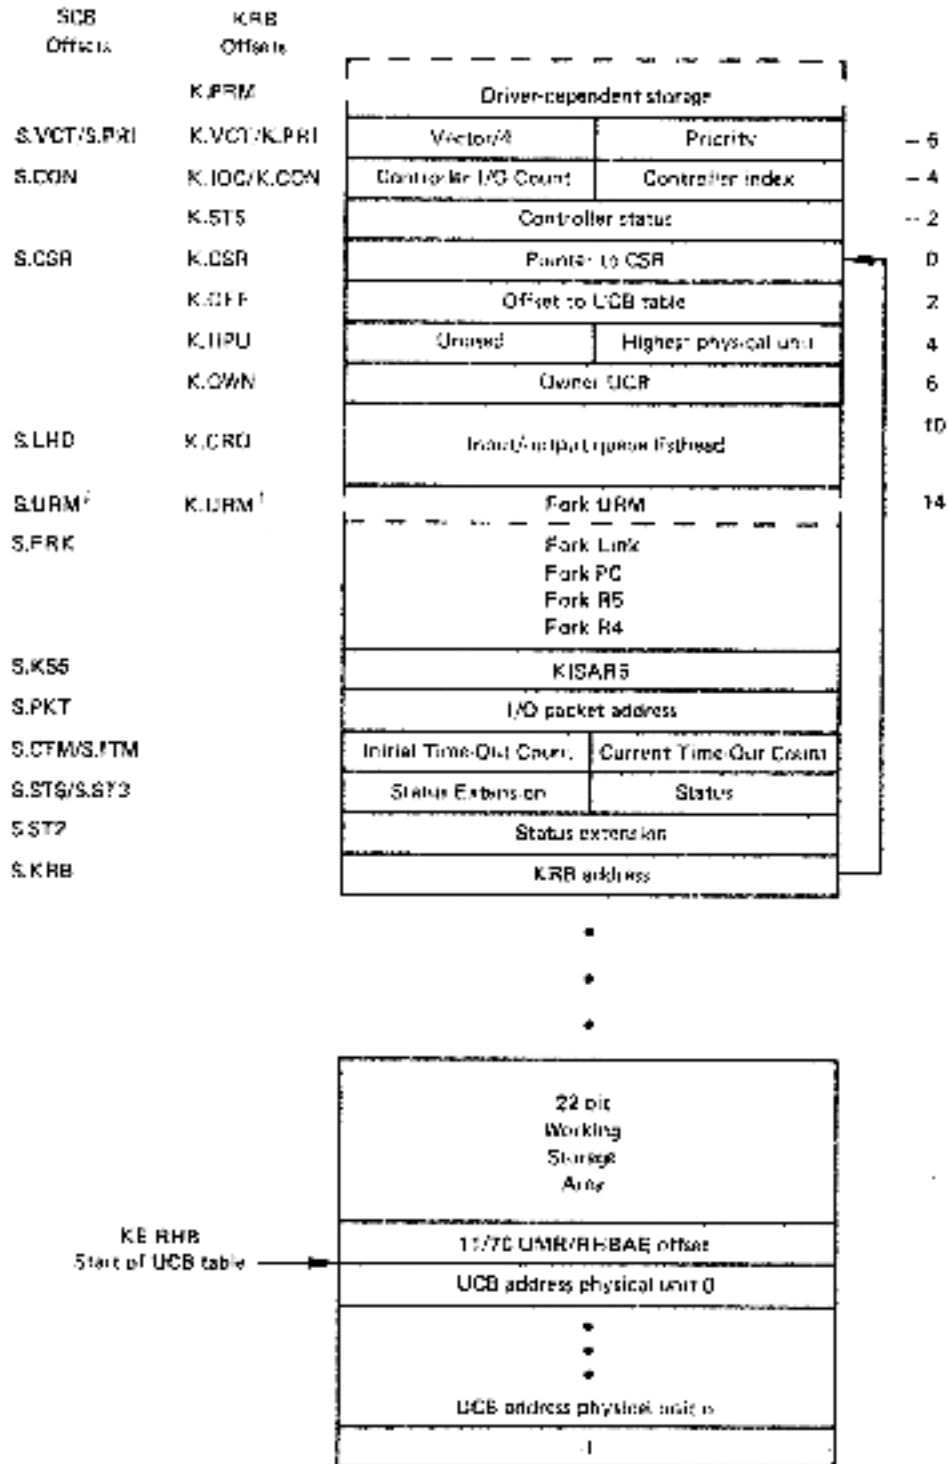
SCB Offsets

KRB Offsets

K.PRM — Driver-dependent storage

S.VCT/S.PRI — K.VCT/K.PRI — Vector/4 | Priority — −6

S.CON — K.IOC/K.CON — Controller I/O Count | Controller index — −4

K.STS — Controller status — −2

S.CSR — K.CSR — Pointer to CSR — 0

K.OFF — Offset to UCB table — 2

K.HPU — Unused | Highest physical unit — 4

K.OWN — Owner UCB — 6

S.LHD — K.CRQ — Input/output queue listhead — 10

S.URM$^{1}$ — K.URM$^{1}$ — Fork URM — 14

S.FRK — Fork Link
Fork PC
Fork R5
Fork R4

S.KS5 — KISAR5

S.PKT — I/O packet address

S.CTM/S.ITM — Initial Time-Out Count | Current Time-Out Count

S.STS/S.ST3 — Status Extension | Status

S.ST2 — Status extension

S.KRB — KRB address

•
•
•

22 bit
Working
Storage
Area

KE.RHB
Start of UCB table — 11/70 UMR/RHBAE offset

UCB address physical unit 0

•
•
•

UCB address physical unit n

-1